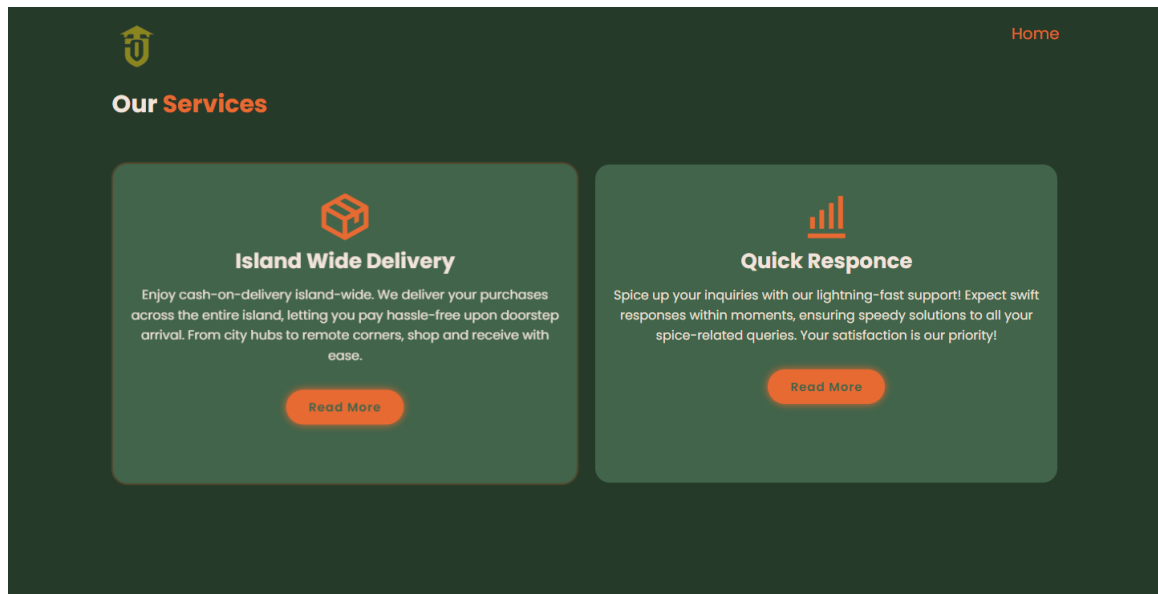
Home

Our Services

Island Wide Delivery

Enjoy cash-on-delivery island-wide. We deliver your purchases across the entire island, letting you pay hassle-free upon doorstep arrival. From city hubs to remote corners, shop and receive with ease.

Read More

Quick Responce

Spice up your inquiries with our lightning-fast support! Expect swift responses within moments, ensuring speedy solutions to all your spice-related queries. Your satisfaction is our priority!

Read More